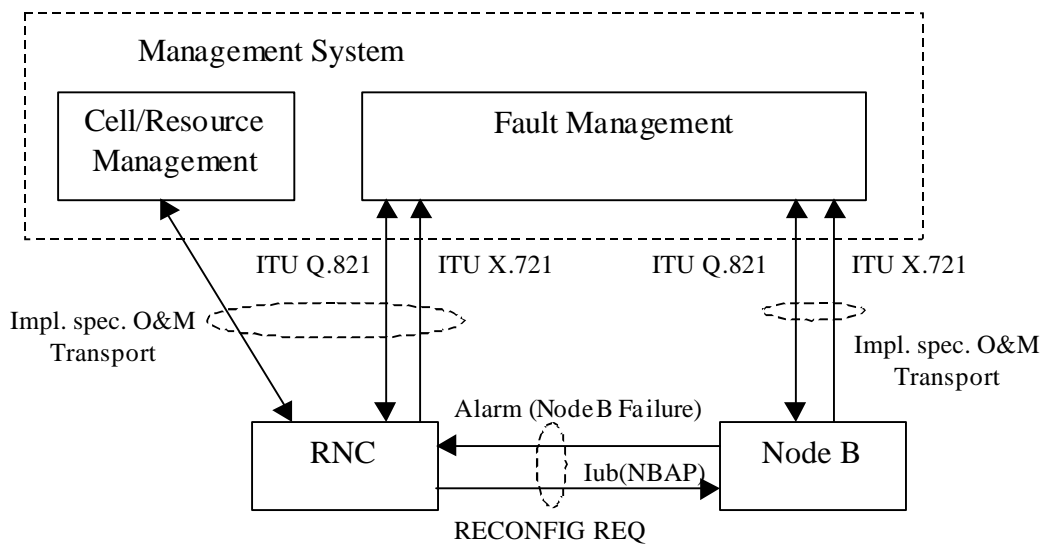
Management System

Cell/Resource Management

Fault Management

ITU Q.821

ITU X.721

ITU Q.821

ITU X.721

Impl. spec. O&M Transport

Impl. spec. O&M Transport

Alarm (Node B Failure)

RNC

Iub(NBAP)

Node B

RECONFIG REQ